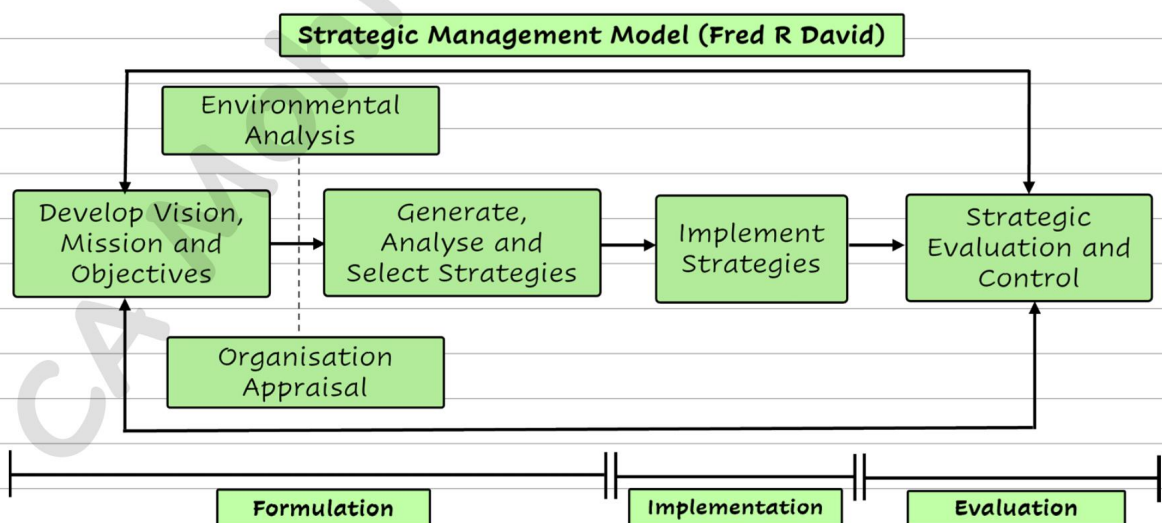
Strategic Management Model (Fred R David)

Environmental Analysis

Develop Vision, Mission and Objectives

Generate, Analyse and Select Strategies

Implement Strategies

Strategic Evaluation and Control

Organisation Appraisal

Formulation

Implementation

Evaluation

CA M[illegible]